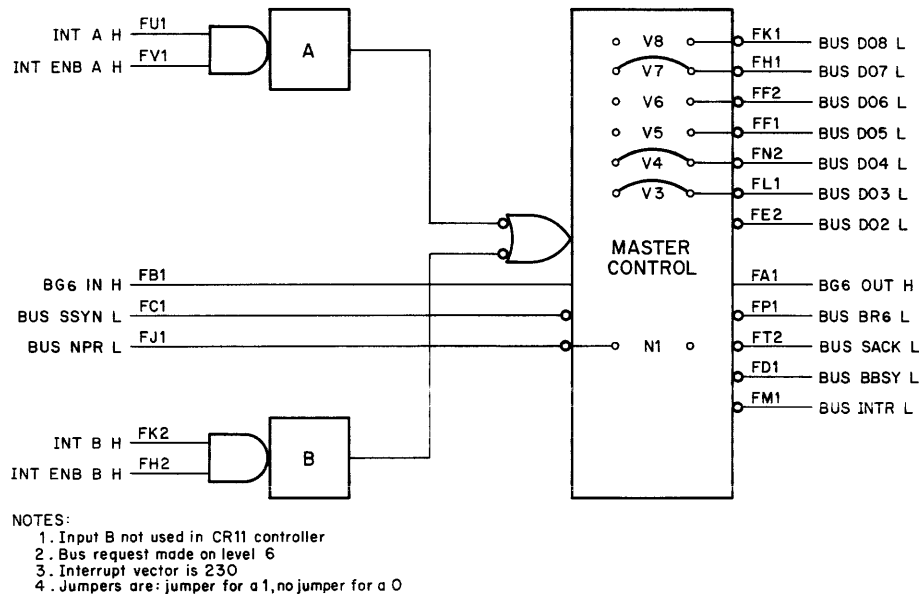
INT A H FU1
INT ENB A H FV1
A

BG6 IN H FB1
BUS SSYN L FC1
BUS NPR L FJ1

INT B H FK2
INT ENB B H FH2
B

MASTER CONTROL

V8
V7
V6
V5
V4
V3
N1

FK1 BUS D08 L
FH1 BUS D07 L
FF2 BUS D06 L
FF1 BUS D05 L
FN2 BUS D04 L
FL1 BUS D03 L
FE2 BUS D02 L
FA1 BG6 OUT H
FP1 BUS BR6 L
FT2 BUS SACK L
FD1 BUS BBSY L
FM1 BUS INTR L

NOTES:
1. Input B not used in CR11 controller
2. Bus request made on level 6
3. Interrupt vector is 230
4. Jumpers are: jumper for a 1, no jumper for a 0